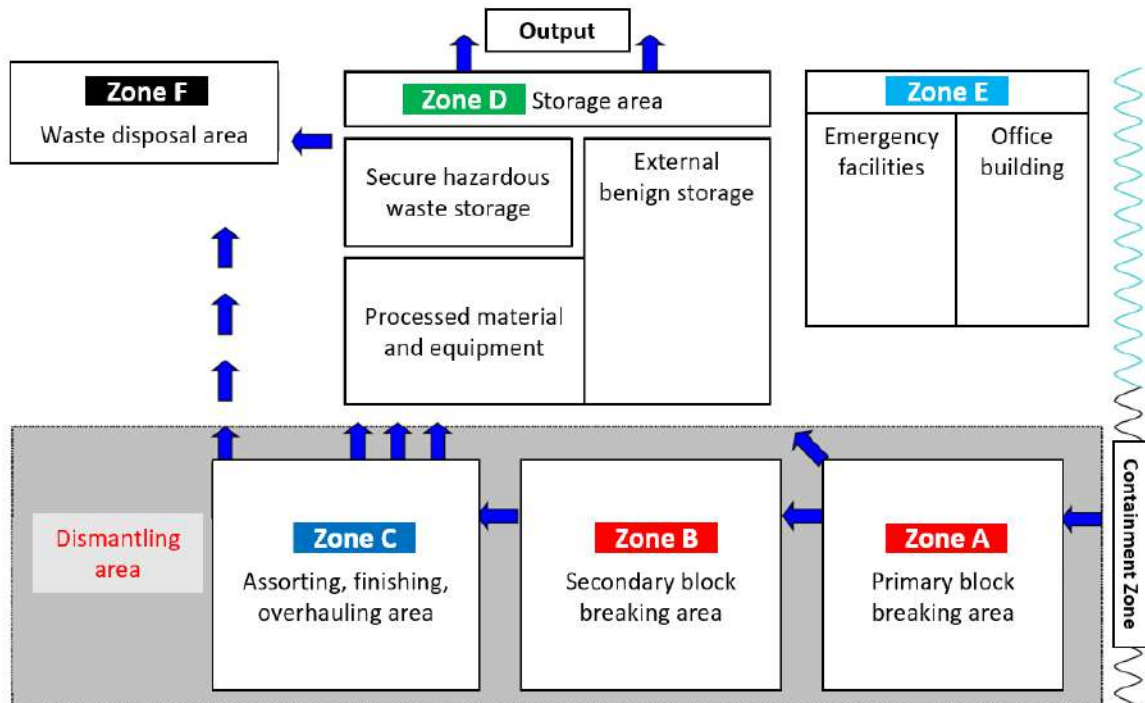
Output

Zone F
Waste disposal area

Zone D Storage area

Secure hazardous waste storage

External benign storage

Processed material and equipment

Zone E

Emergency facilities

Office building

Dismantling area

Zone C
Assorting, finishing, overhauling area

Zone B
Secondary block breaking area

Zone A
Primary block breaking area

Containment Zone